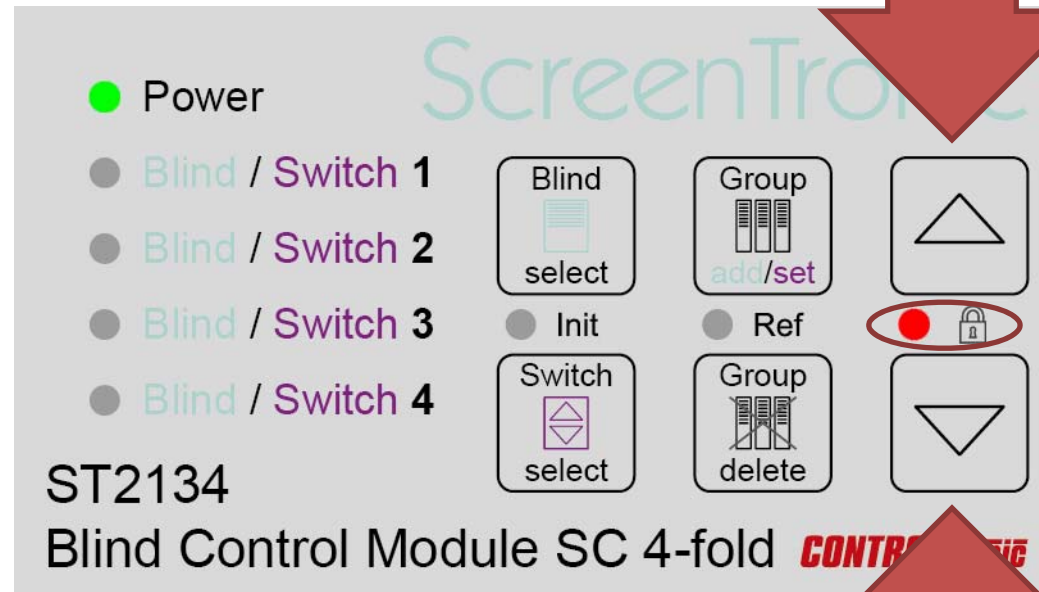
ScreenTro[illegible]

Power

Blind / Switch 1

Blind / Switch 2

Blind / Switch 3

Blind / Switch 4

Blind select

Group add/set

Init

Ref

Switch select

Group delete

ST2134

Blind Control Module SC 4-fold

CONTR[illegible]IC